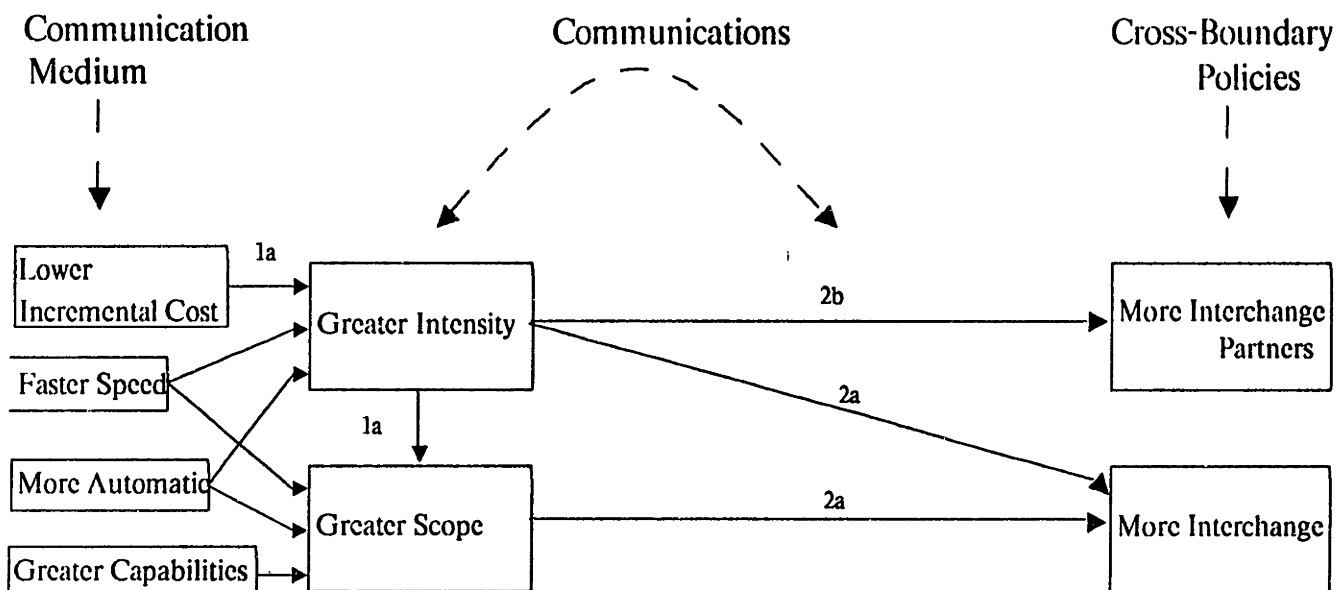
Communication Medium

Communications

Cross-Boundary Policies

Lower Incremental Cost

1a

Greater Intensity

2b

More Interchange Partners

Faster Speed

2a

1a

More Automatic

Greater Scope

2a

More Interchange

Greater Capabilities